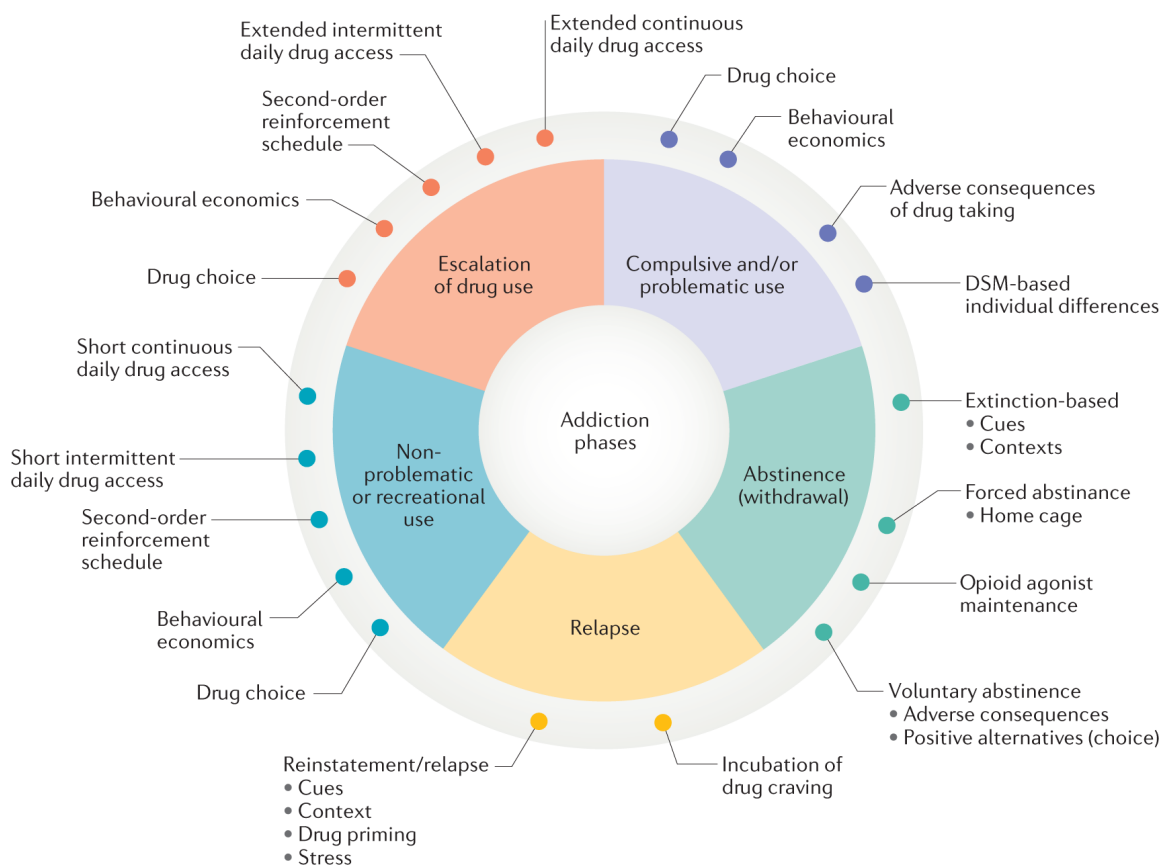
Extended intermittent daily drug access

Extended continuous daily drug access

Drug choice

Behavioural economics

Second-order reinforcement schedule

Behavioural economics

Adverse consequences of drug taking

Drug choice

DSM-based individual differences

Escalation of drug use

Compulsive and/or problematic use

Short continuous daily drug access

Addiction phases

Extinction-based
• Cues
• Contexts

Short intermittent daily drug access

Non-problematic or recreational use

Abstinence (withdrawal)

Forced abstinance
• Home cage

Second-order reinforcement schedule

Opioid agonist maintenance

Behavioural economics

Relapse

Drug choice

Voluntary abstinence
• Adverse consequences
• Positive alternatives (choice)

Reinstatement/relapse
• Cues
• Context
• Drug priming
• Stress

Incubation of drug craving